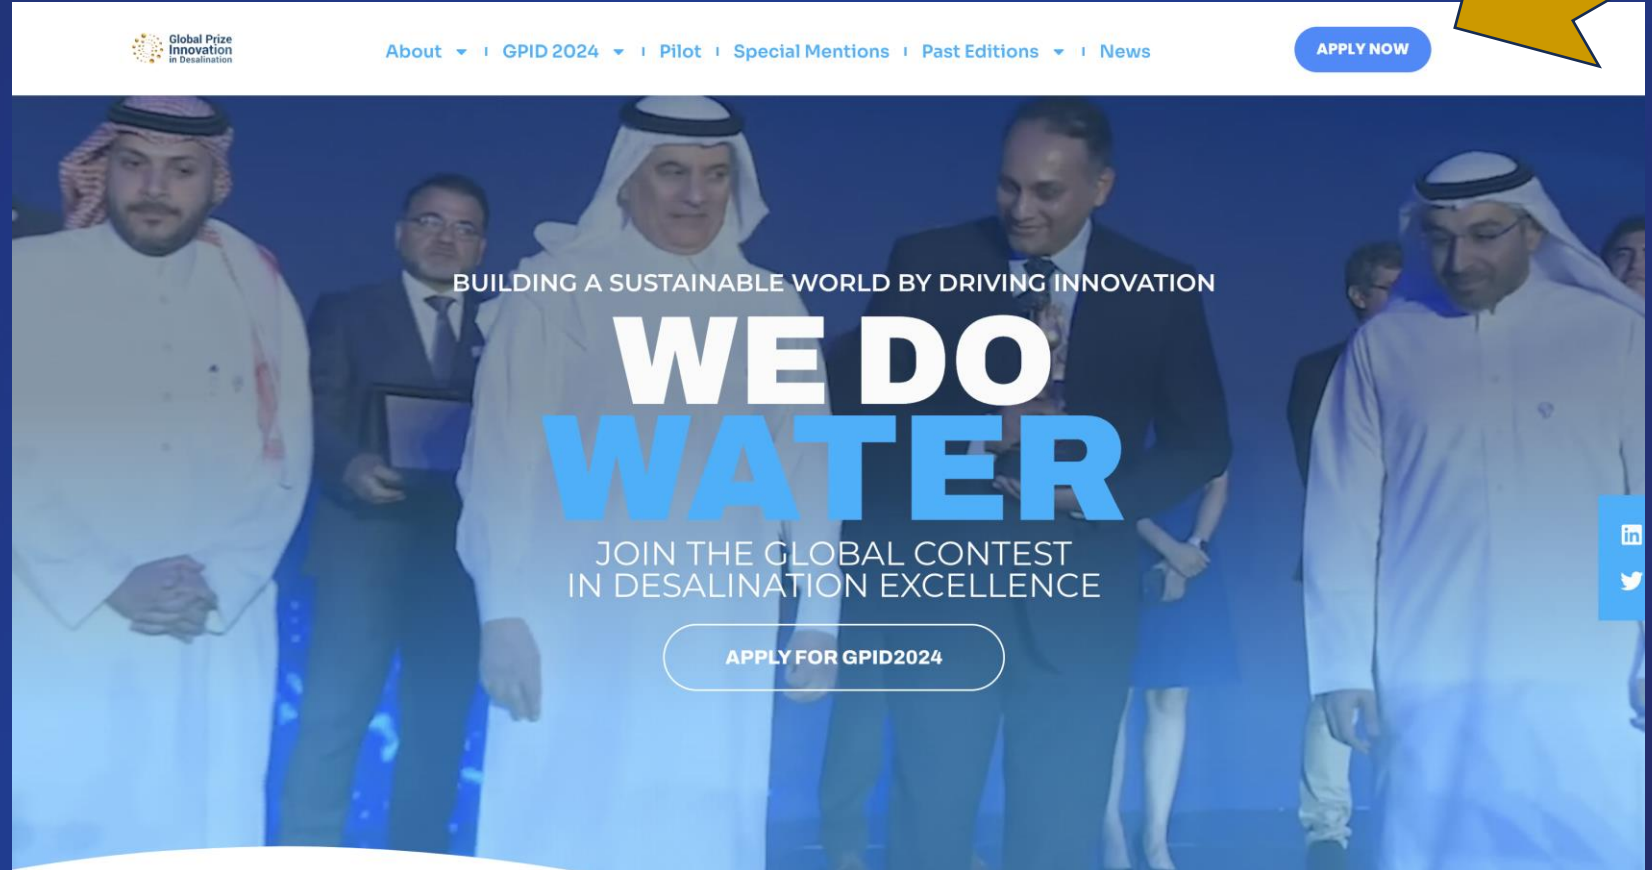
Global Prize Innovation in Desalination

About | GPID 2024 | Pilot | Special Mentions | Past Editions | News

APPLY NOW

BUILDING A SUSTAINABLE WORLD BY DRIVING INNOVATION

WE DO WATER

JOIN THE GLOBAL CONTEST IN DESALINATION EXCELLENCE

APPLY FOR GPID2024